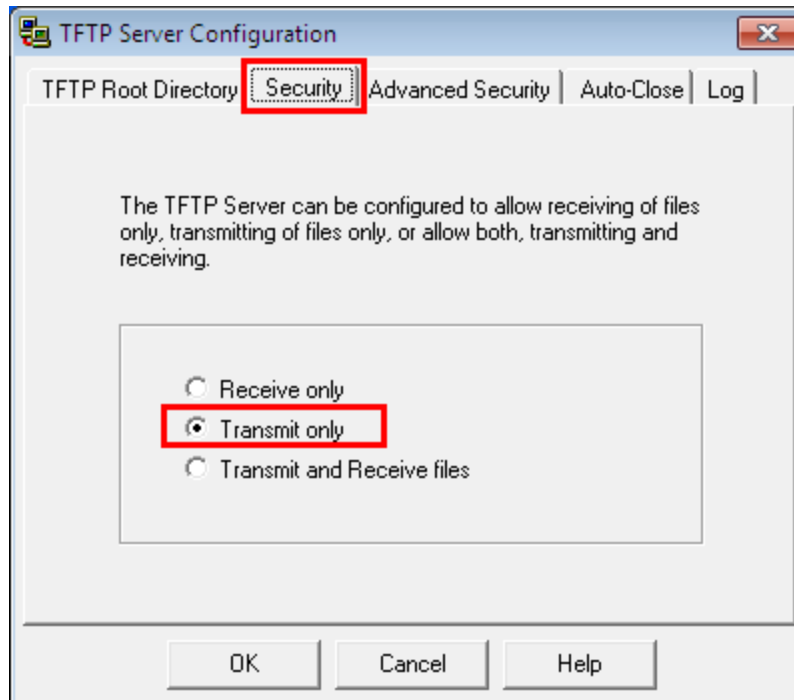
TFTP Server Configuration

TFTP Root Directory | Security | Advanced Security | Auto-Close | Log

The TFTP Server can be configured to allow receiving of files only, transmitting of files only, or allow both, transmitting and receiving.

Receive only
Transmit only
Transmit and Receive files

OK | Cancel | Help